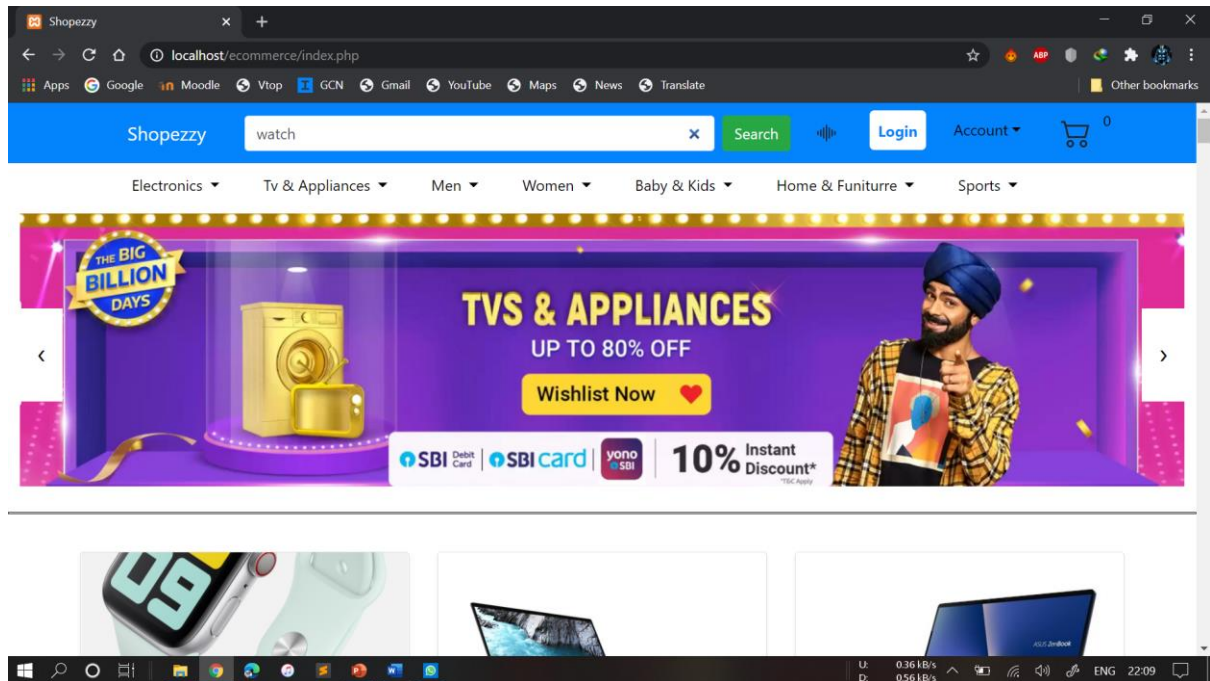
Shopezzy ×
localhost/ecommerce/index.php
Apps Google Moodle Vtop GCN Gmail YouTube Maps News Translate Other bookmarks
Shopezzy watch × Search Login Account 0
Electronics Tv & Appliances Men Women Baby & Kids Home & Funiturre Sports
THE BIG BILLION DAYS
TVS & APPLIANCES
UP TO 80% OFF
Wishlist Now
SBI Debit Card | SBI card | yono SBI | 10% Instant Discount*
*T&C Apply
U: 0.36 kB/s D: 0.56 kB/s ENG 22:09